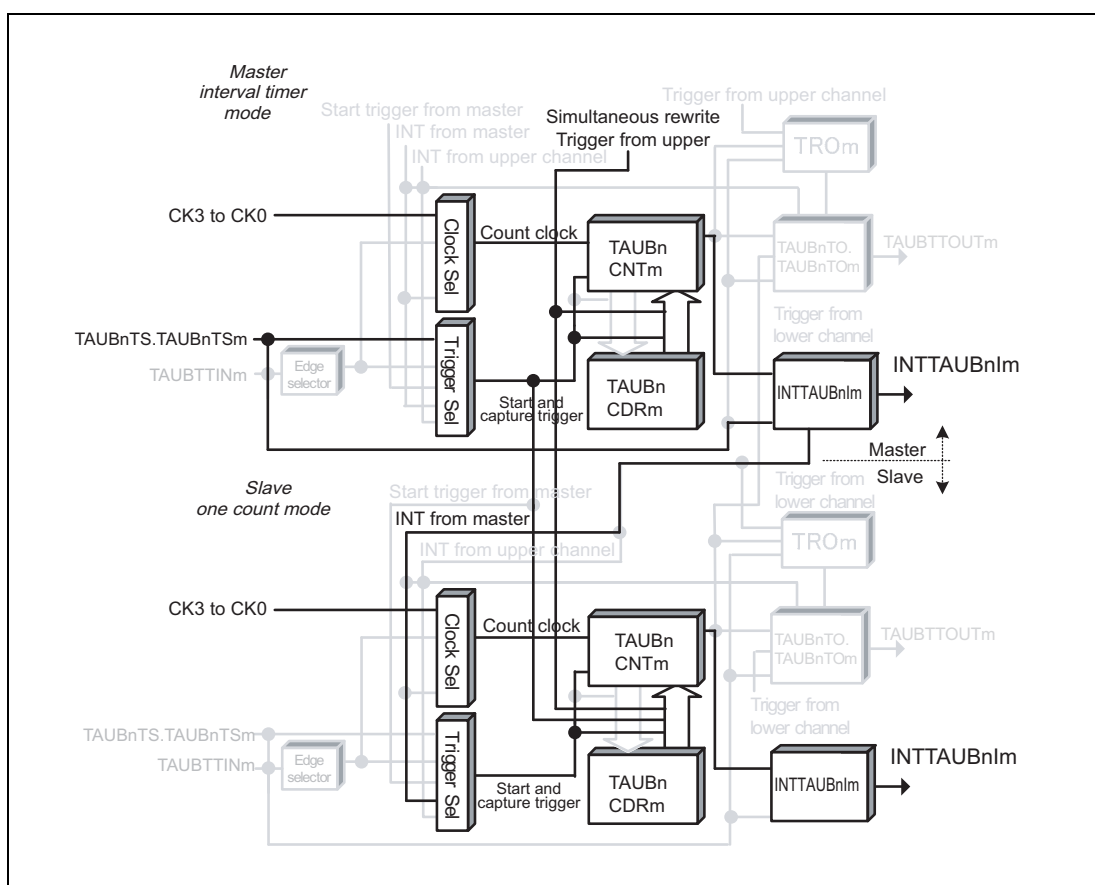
Master interval timer mode

Start trigger from master
INT from master
INT from upper channel

Simultaneous rewrite
Trigger from upper

Trigger from upper channel

TROm

CK3 to CK0

Clock Sel

Count clock

TAUBn CNTm

TAUBnTO. TAUBnTOm

TAUBTTOUTm

Trigger from lower channel

TAUBnTS.TAUBnTSm

TAUBTTINm

Edge selector

Trigger Sel

TAUBn CDRm

Start and capture trigger

INTTAUBnIm

INTTAUBnIm

Master

Slave

Trigger from lower channel

Slave one count mode

Start trigger from master
INT from master
INT from upper channel

TROm

CK3 to CK0

Clock Sel

Count clock

TAUBn CNTm

TAUBnTO. TAUBnTOm

TAUBTTOUTm

Trigger from lower channel

TAUBnTS.TAUBnTSm

TAUBTTINm

Edge selector

Trigger Sel

TAUBn CDRm

Start and capture trigger

INTTAUBnIm

INTTAUBnIm